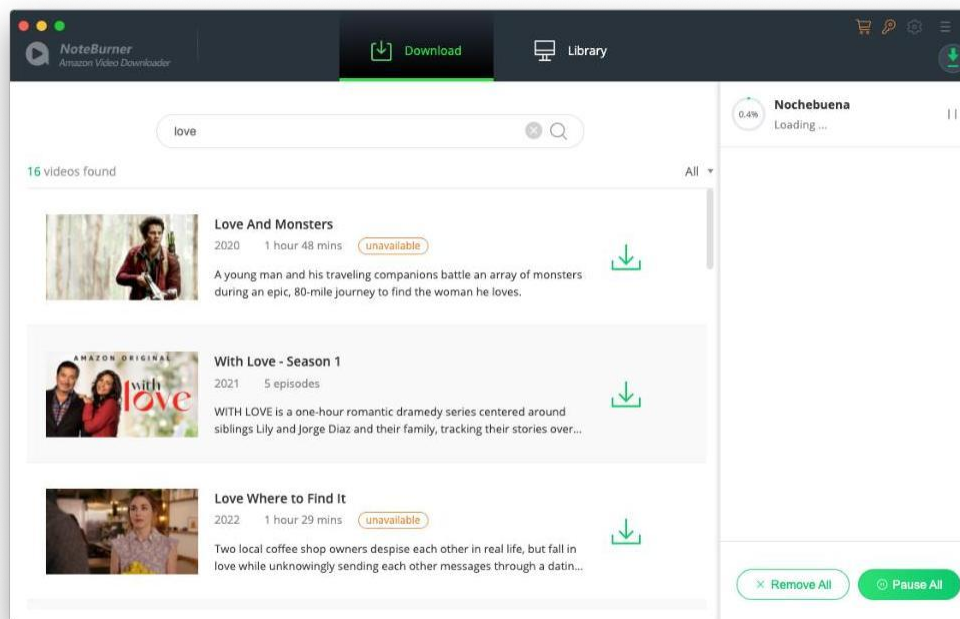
NoteBurner
Amazon Video Downloader

Download

Library

love

16 videos found

All

Love And Monsters
2020 1 hour 48 mins unavailable
A young man and his traveling companions battle an array of monsters during an epic, 80-mile journey to find the woman he loves.

AMAZON ORIGINAL
with love

With Love - Season 1
2021 5 episodes
WITH LOVE is a one-hour romantic dramedy series centered around siblings Lily and Jorge Diaz and their family, tracking their stories over...

Love Where to Find It
2022 1 hour 29 mins unavailable
Two local coffee shop owners despise each other in real life, but fall in love while unknowingly sending each other messages through a datin...

0.4%
Nochebuena
Loading ...

Remove All

Pause All